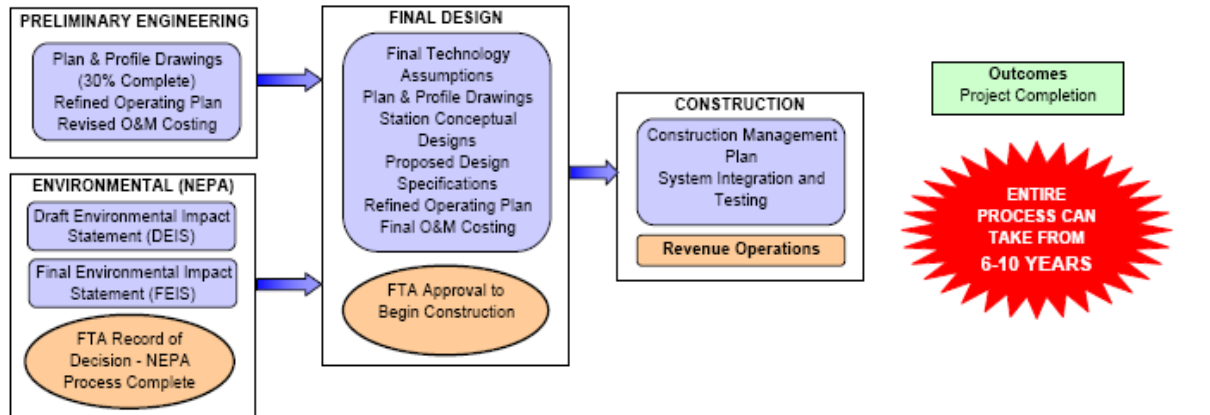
PRELIMINARY ENGINEERING

Plan & Profile Drawings (30% Complete)
Refined Operating Plan
Revised O&M Costing

ENVIRONMENTAL (NEPA)

Draft Environmental Impact Statement (DEIS)

Final Environmental Impact Statement (FEIS)

FTA Record of Decision - NEPA Process Complete

FINAL DESIGN

Final Technology Assumptions
Plan & Profile Drawings
Station Conceptual Designs
Proposed Design Specifications
Refined Operating Plan
Final O&M Costing

FTA Approval to Begin Construction

CONSTRUCTION

Construction Management Plan
System Integration and Testing

Revenue Operations

Outcomes
Project Completion

ENTIRE PROCESS CAN TAKE FROM 6-10 YEARS